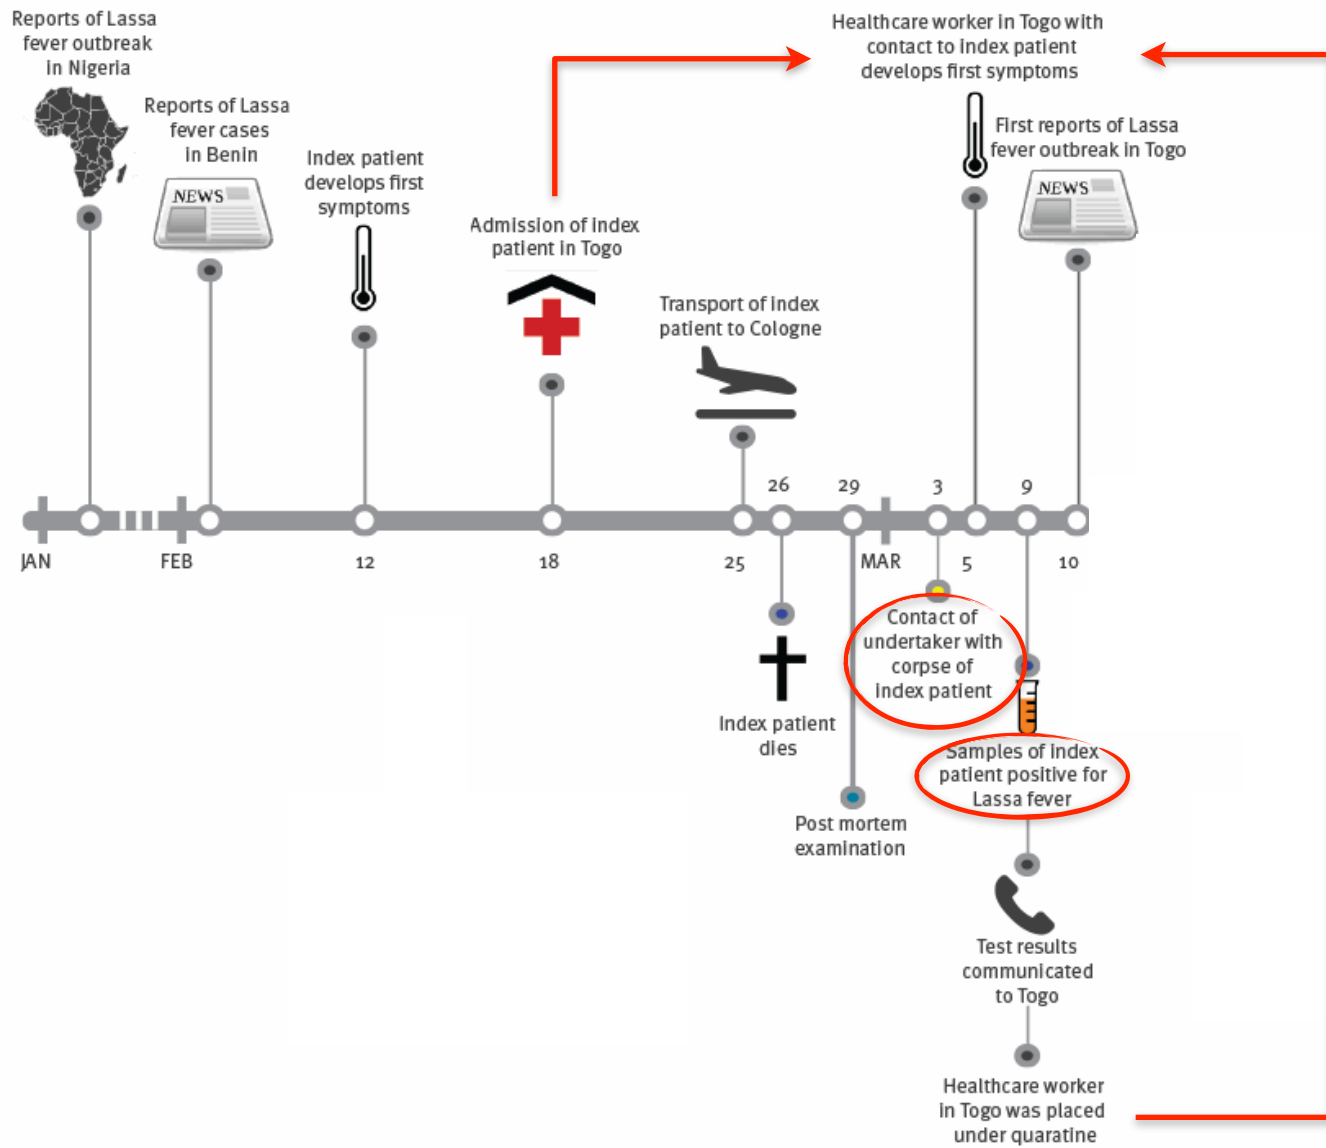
Reports of Lassa fever outbreak in Nigeria

Reports of Lassa fever cases in Benin

NEWS

Index patient develops first symptoms

Admission of index patient in Togo

Healthcare worker in Togo with contact to index patient develops first symptoms

First reports of Lassa fever outbreak in Togo

NEWS

Transport of index patient to Cologne

JAN

FEB

12

18

25

26

29

MAR

3

5

9

10

Contact of undertaker with corpse of index patient

Index patient dies

Samples of index patient positive for Lassa fever

Post mortem examination

Test results communicated to Togo

Healthcare worker in Togo was placed under quaratine